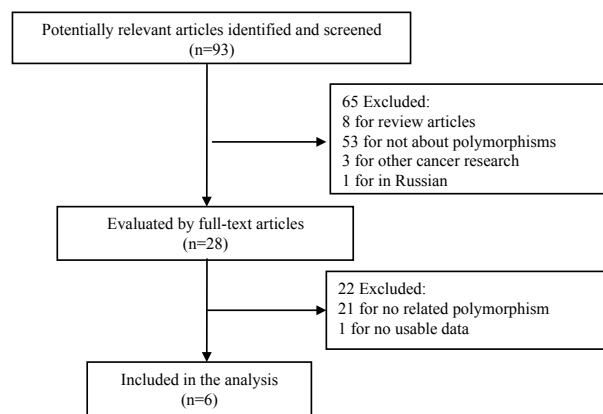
Potentially relevant articles identified and screened (n=93)

65 Excluded:
8 for review articles
53 for not about polymorphisms
3 for other cancer research
1 for in Russian

Evaluated by full-text articles (n=28)

22 Excluded:
21 for no related polymorphism
1 for no usable data

Included in the analysis (n=6)